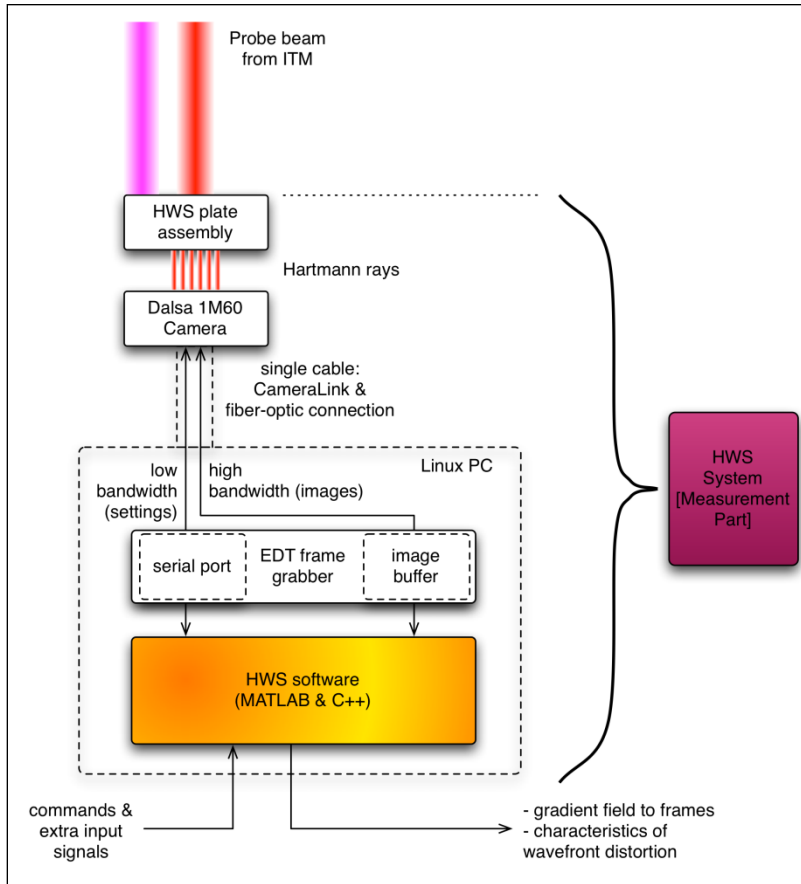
Probe beam
from ITM

HWS plate
assembly

Hartmann rays

Dalsa 1M60
Camera

single cable:
CameraLink &
fiber-optic connection

Linux PC

low
bandwidth
(settings)

high
bandwidth (images)

serial port

EDT frame
grabber

image
buffer

HWS software
(MATLAB & C++)

HWS
System
[Measurement
Part]

commands &
extra input
signals

- gradient field to frames
- characteristics of
wavefront distortion